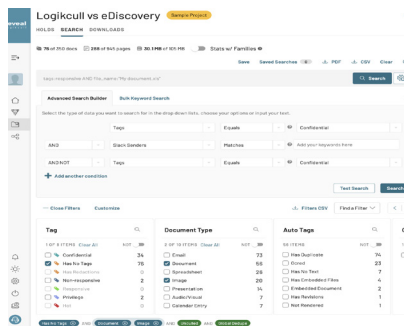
eveal

Logikcull vs eDiscovery Sample Project

HOLDS SEARCH DOWNLOADS

76 of 310 docs | 8 of 841 pages | 30.1 MB of 101 MB | Stats w/ Families

Save Saved Searches 0 PDF CSV Clear

tags:responsive AND file_name:"My document.xls"

Search

Advanced Search Builder Bulk Keyword Search

Select the type of data you want to search for in the drop down lists, choose your options or input your text.

| | Tags | Equals | Confidential |
|---|---|---|---|
| AND | Slack Senders | Matches | Add your keywords here |
| AND NOT | Tags | Equals | Confidential |

Add another condition

Test Search Search

Close Filters Customize Filters CSV Find a Filter

Tag

7 OF 8 FILTERS Clear All NOT

Confidential 34
Has No Tags 76
Has Redactions 0
Non-responsive 2
Responsive 0
Privilege 2
Hot 0

Document Type

3 OF 10 TYPES Clear All NOT

Email 73
Document 56
Spreadsheet 29
Image 20
Presentation 14
Audio/Visual 7
Calendar Entry 7

Auto Tags

35 ITEMS NOT

Has Duplicate 74
Email 23
Has No Text 7
Has Embedded Files 4
Embedded Document 2
Has Revisions 1
Not Reviewed 1

Has No Tags AND Document Image AND Unclear AND Global Dedupe